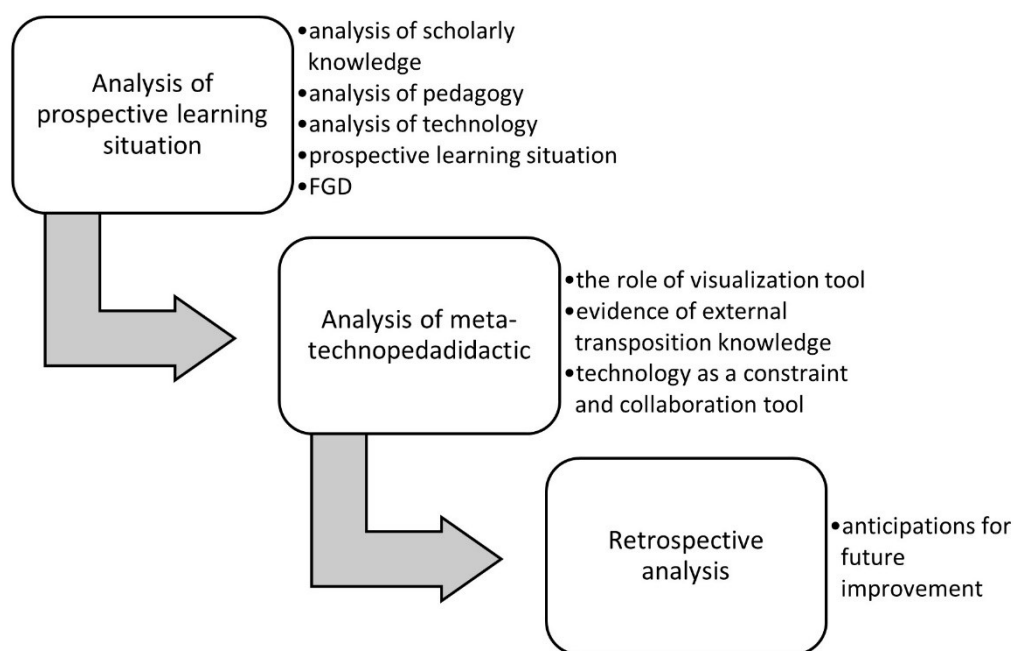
Analysis of prospective learning situation

•analysis of scholarly knowledge
•analysis of pedagogy
•analysis of technology
•prospective learning situation
•FGD

Analysis of meta-technopedadidactic

•the role of visualization tool
•evidence of external transposition knowledge
•technology as a constraint and collaboration tool

Retrospective analysis

•anticipations for future improvement